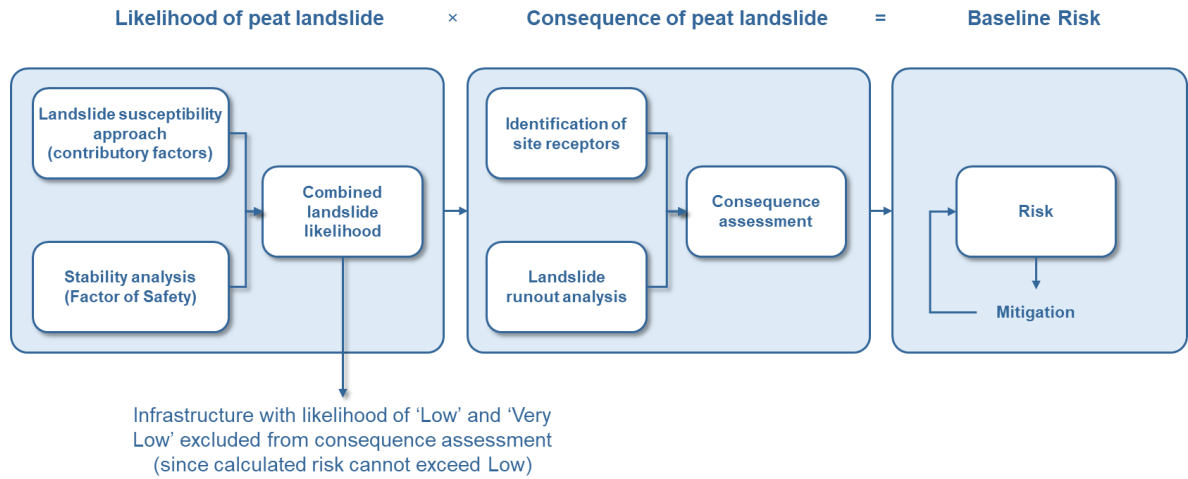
Likelihood of peat landslide × Consequence of peat landslide = Baseline Risk

Landslide susceptibility approach (contributory factors)

Stability analysis (Factor of Safety)

Combined landslide likelihood

Identification of site receptors

Landslide runout analysis

Consequence assessment

Risk

Mitigation

Infrastructure with likelihood of ‘Low’ and ‘Very Low’ excluded from consequence assessment (since calculated risk cannot exceed Low)